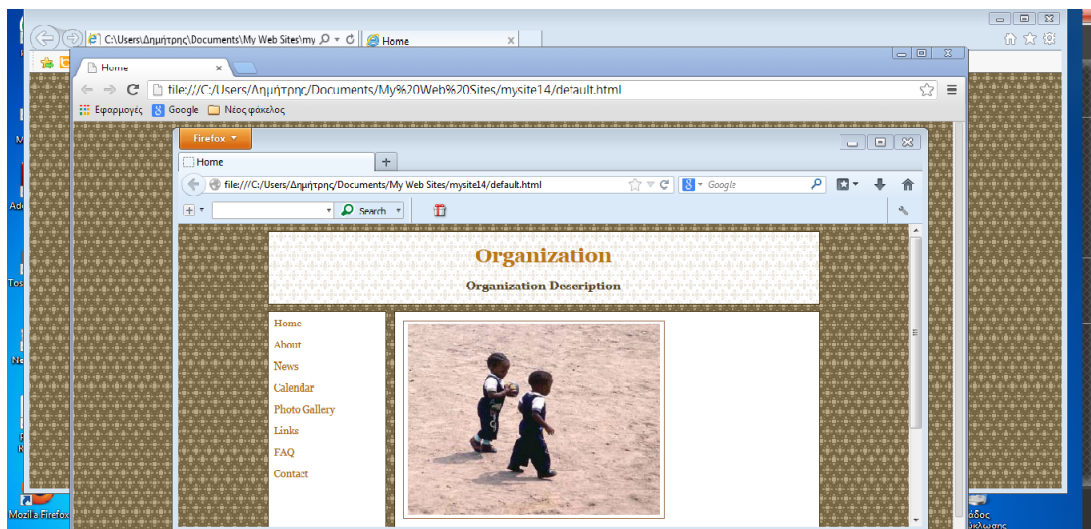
C:\Users\Δημήτρης\Documents\My Web Sites\my
Home
Home
file:///C:/Users/Δημήτρης/Documents/My%20Web%20Sites/mysite14/default.html
Εφαρμογές
Google
Νέος φάκελος
Firefox
Home
file:///C:/Users/Δημήτρης/Documents/My Web Sites/mysite14/default.html
Google
Search
Organization
Organization Description
Home
About
News
Calendar
Photo Gallery
Links
FAQ
Contact
Mozilla Firefox
Ade
Tos
Ne
αδος
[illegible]